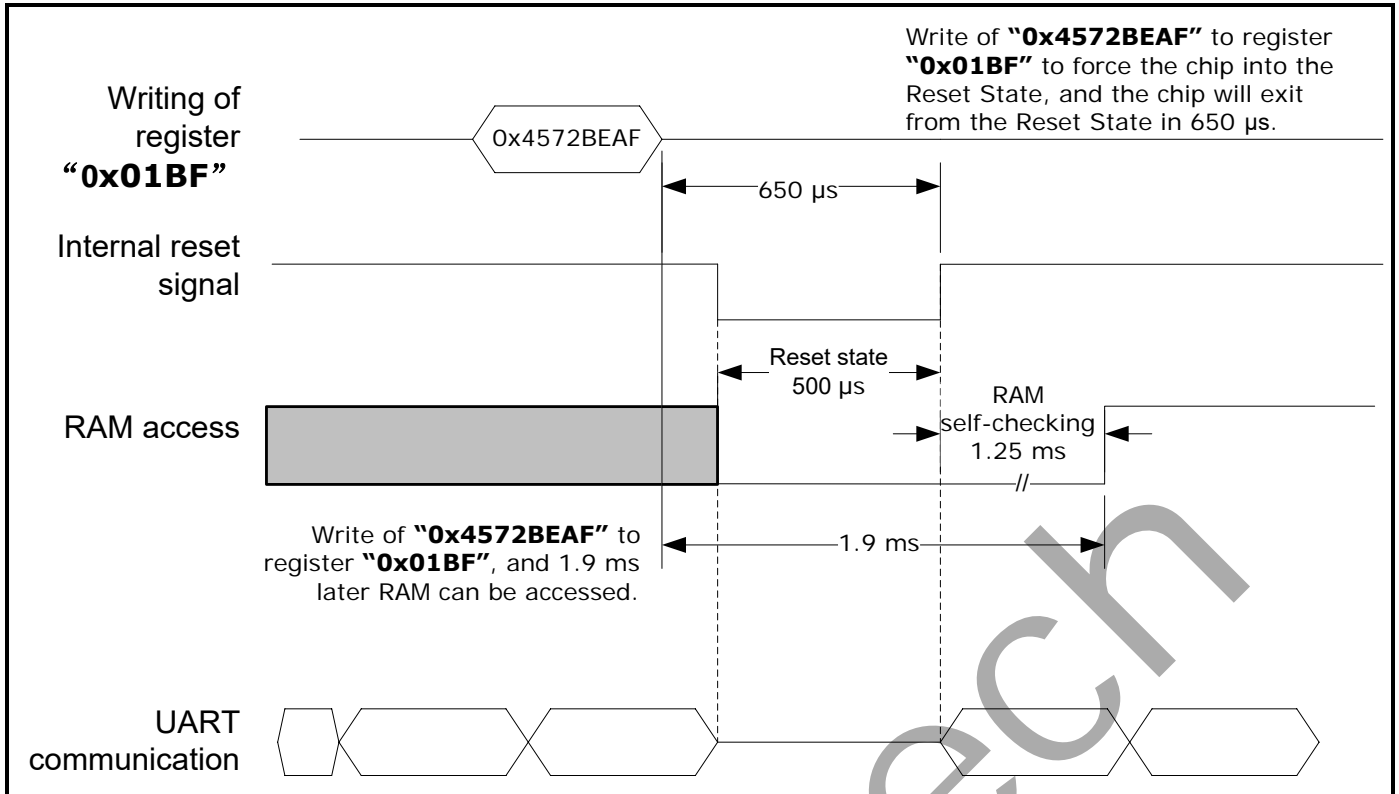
Write of **"0x4572BEAF"** to register **"0x01BF"** to force the chip into the Reset State, and the chip will exit from the Reset State in 650 μs.

Writing of register **"0x01BF"**

0x4572BEAF

650 μs

Internal reset signal

Reset state 500 μs

RAM self-checking 1.25 ms

RAM access

Write of **"0x4572BEAF"** to register **"0x01BF"**, and 1.9 ms later RAM can be accessed.

1.9 ms

UART communication

ech